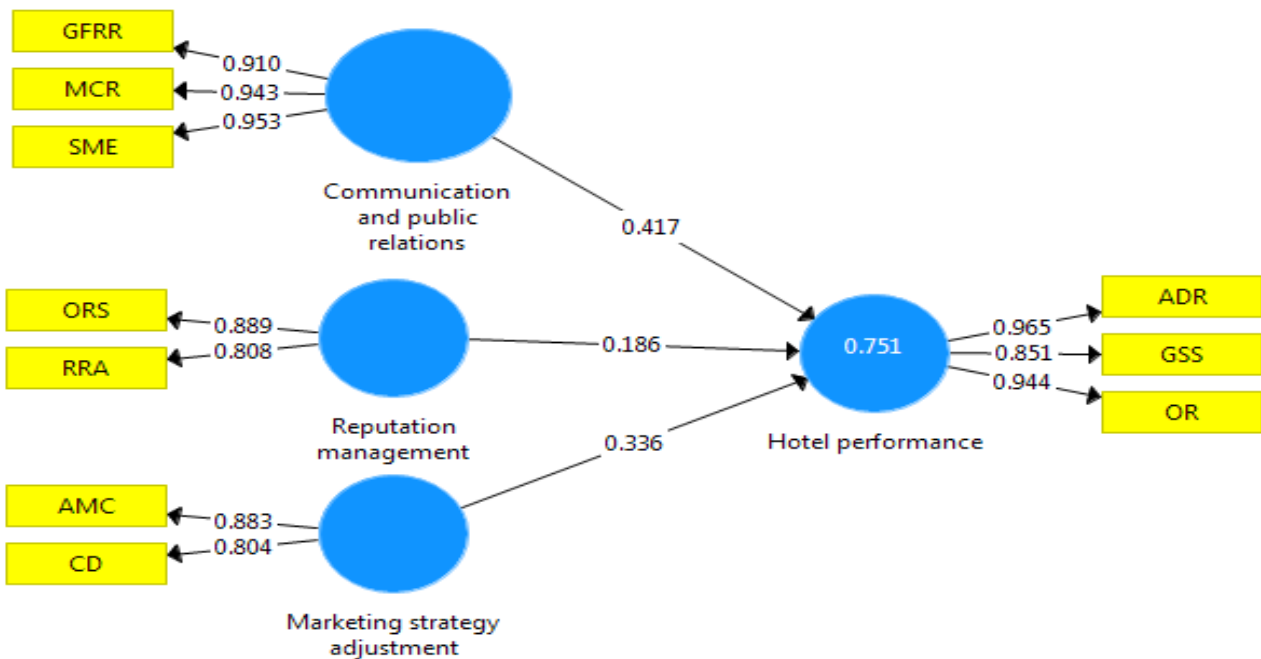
GFRR
MCR
SME
0.910
0.943
0.953
Communication and public relations
0.417
ORS
RRA
0.889
0.808
0.186
Reputation management
AMC
CD
0.883
0.804
0.336
Marketing strategy adjustment
0.751
Hotel performance
0.965
0.851
0.944
ADR
GSS
OR